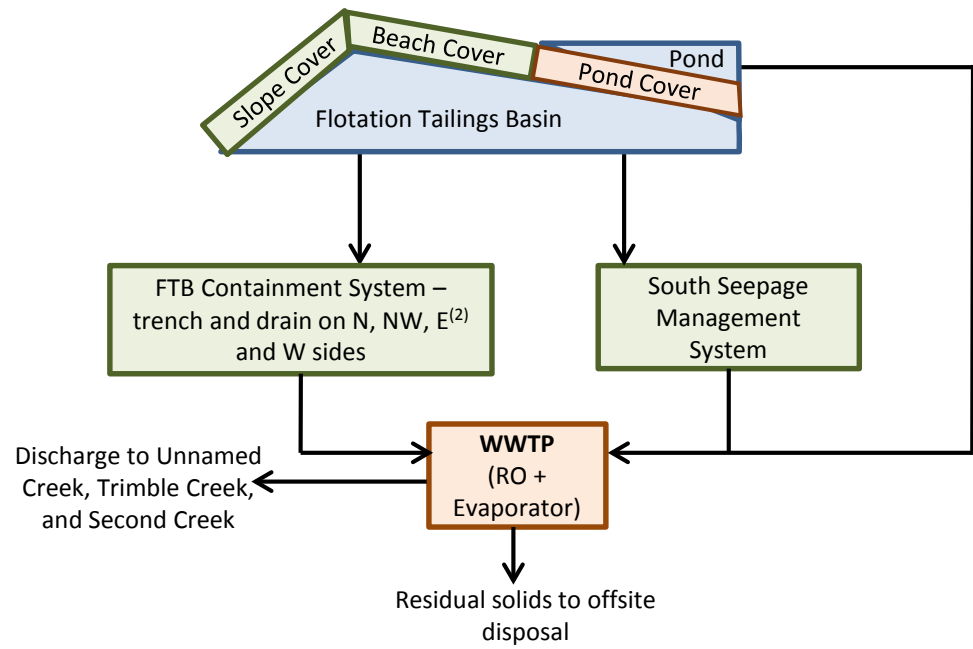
Slope Cover

Beach Cover

Pond

Pond Cover

Flotation Tailings Basin

FTB Containment System – trench and drain on N, NW, E$^{(2)}$ and W sides

South Seepage Management System

WWTP (RO + Evaporator)

Discharge to Unnamed Creek, Trimble Creek, and Second Creek

Residual solids to offsite disposal